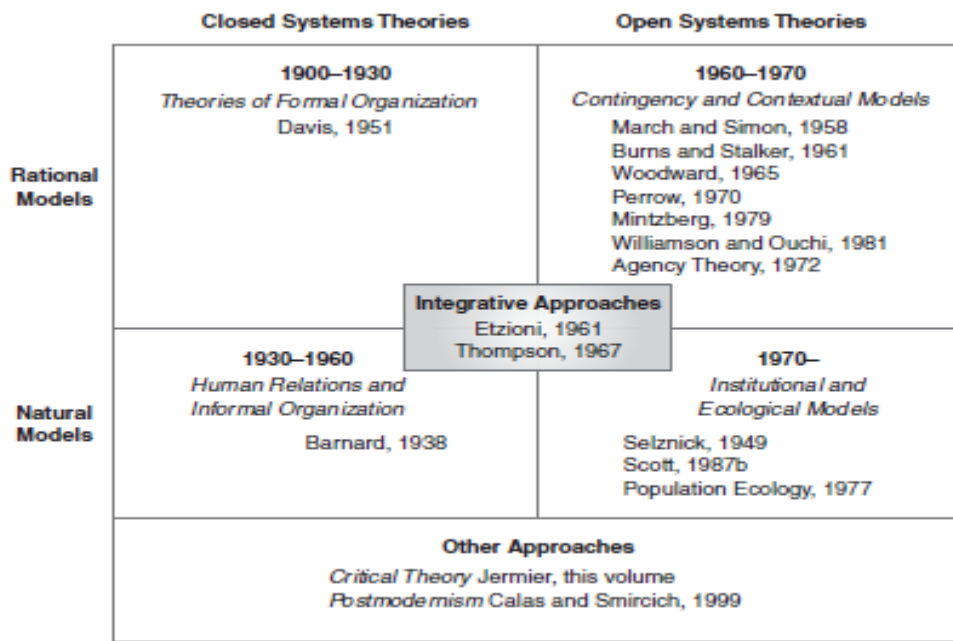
| | Closed Systems Theories | Open Systems Theories |
|---|---|---|
| Rational Models | 1900–1930<br>*Theories of Formal Organization*<br>Davis, 1951 | 1960–1970<br>*Contingency and Contextual Models*<br>March and Simon, 1958<br>Burns and Stalker, 1961<br>Woodward, 1965<br>Perrow, 1970<br>Mintzberg, 1979<br>Williamson and Ouchi, 1981<br>Agency Theory, 1972 |
| Natural Models | 1930–1960<br>*Human Relations and Informal Organization*<br>Barnard, 1938 | 1970–<br>*Institutional and Ecological Models*<br>Selznick, 1949<br>Scott, 1987b<br>Population Ecology, 1977 |

Integrative Approaches
Etzioni, 1961
Thompson, 1967

Other Approaches
*Critical Theory* Jermier, this volume
*Postmodernism* Calas and Smircich, 1999